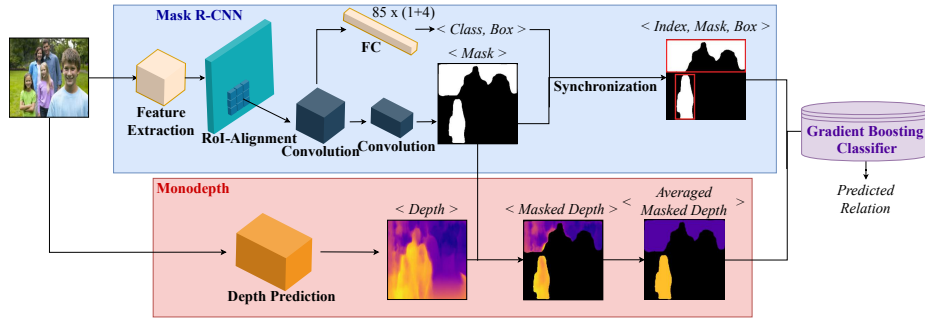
Mask R-CNN

85 x (1+4)

FC

< Class, Box >

< Mask >

< Index, Mask, Box >

Feature Extraction

RoI-Alignment

Convolution

Convolution

Synchronization

Gradient Boosting Classifier

Predicted Relation

Monodepth

< Depth >

< Masked Depth >

< Averaged Masked Depth >

Depth Prediction